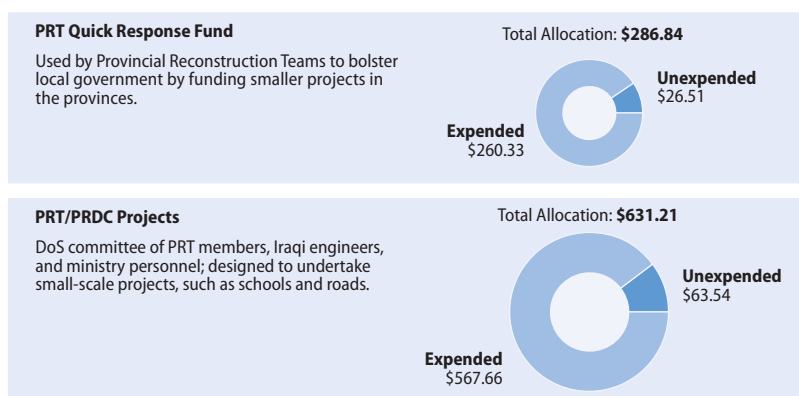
**PRT Quick Response Fund**

Used by Provincial Reconstruction Teams to bolster local government by funding smaller projects in the provinces.

Total Allocation: **$286.84**

**Unexpended**
$26.51

**Expended**
$260.33

**PRT/PRDC Projects**

DoS committee of PRT members, Iraqi engineers, and ministry personnel; designed to undertake small-scale projects, such as schools and roads.

Total Allocation: **$631.21**

**Unexpended**
$63.54

**Expended**
$567.66